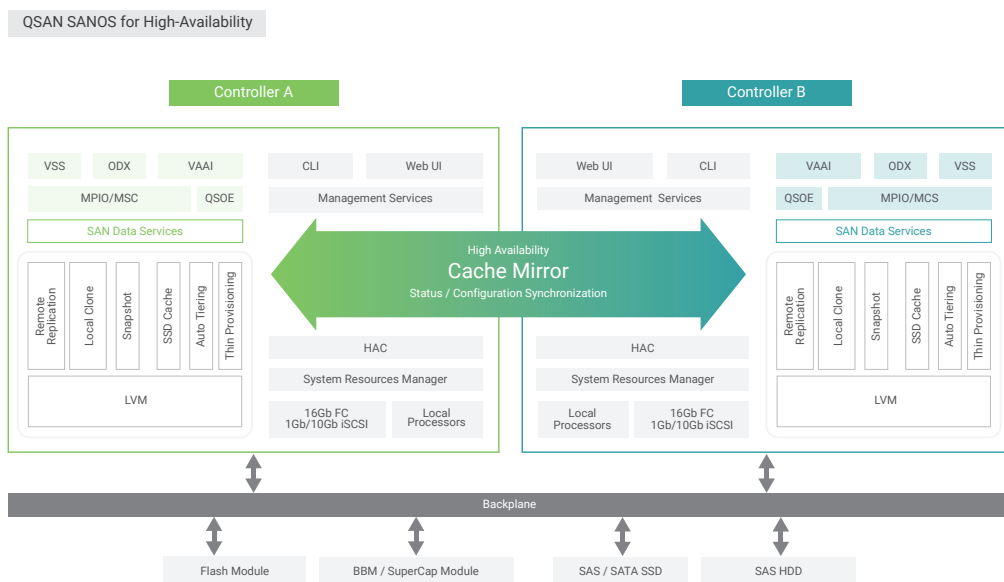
QSAN SANOS for High-Availability

Controller A

Controller B

VSS
ODX
VAAI
CLI
Web UI
MPIO/MSC
QSOE
Management Services
SAN Data Services
Remote Replication
Local Clone
Snapshot
SSD Cache
Auto Tiering
Thin Provisioning
LVM
HAC
System Resources Manager
16Gb FC 1Gb/10Gb iSCSI
Local Processors

High Availability
Cache Mirror
Status / Configuration Synchronization

Web UI
CLI
VAAI
ODX
VSS
Management Services
QSOE
MPIO/MCS
SAN Data Services
Remote Replication
Local Clone
Snapshot
SSD Cache
Auto Tiering
Thin Provisioning
LVM
HAC
System Resources Manager
Local Processors
16Gb FC 1Gb/10Gb iSCSI

Backplane

Flash Module
BBM / SuperCap Module
SAS / SATA SSD
SAS HDD